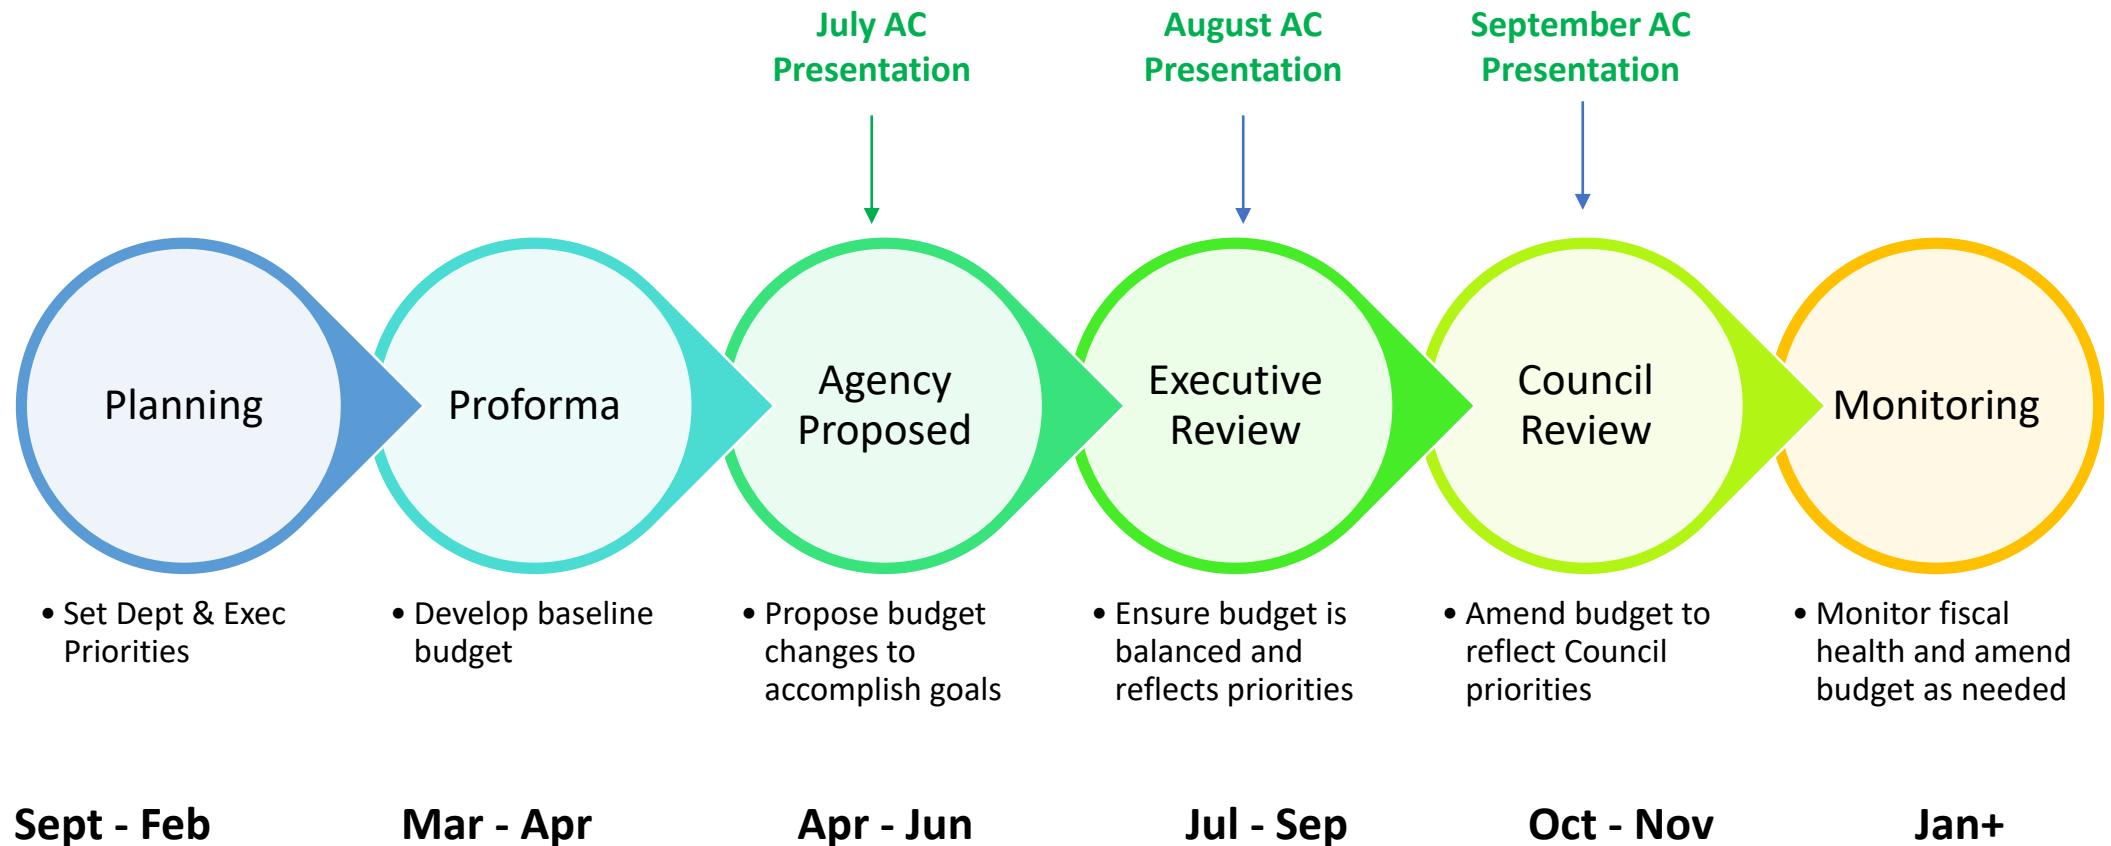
July AC Presentation

August AC Presentation

September AC Presentation

Planning

Proforma

Agency Proposed

Executive Review

Council Review

Monitoring

• Set Dept & Exec Priorities

• Develop baseline budget

• Propose budget changes to accomplish goals

• Ensure budget is balanced and reflects priorities

• Amend budget to reflect Council priorities

• Monitor fiscal health and amend budget as needed

Sept - Feb

Mar - Apr

Apr - Jun

Jul - Sep

Oct - Nov

Jan+